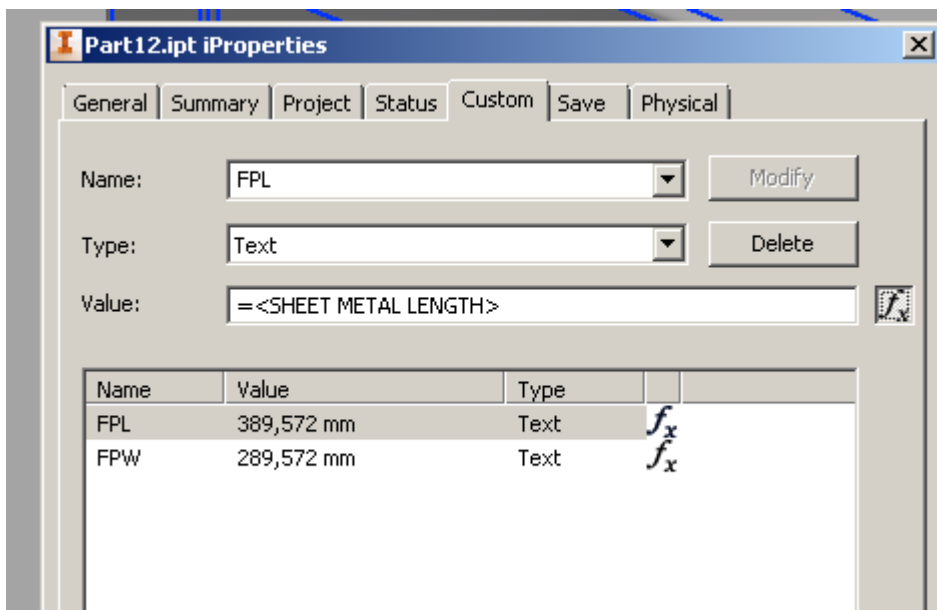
Part12.ipt iProperties

General | Summary | Project | Status | Custom | Save | Physical

Name: FPL
Modify

Type: Text
Delete

Value: =<SHEET METAL LENGTH>
$f_x$

| Name | Value | Type | |
|---|---|---|---|
| FPL | 389,572 mm | Text | $f_x$ |
| FPW | 289,572 mm | Text | $f_x$ |